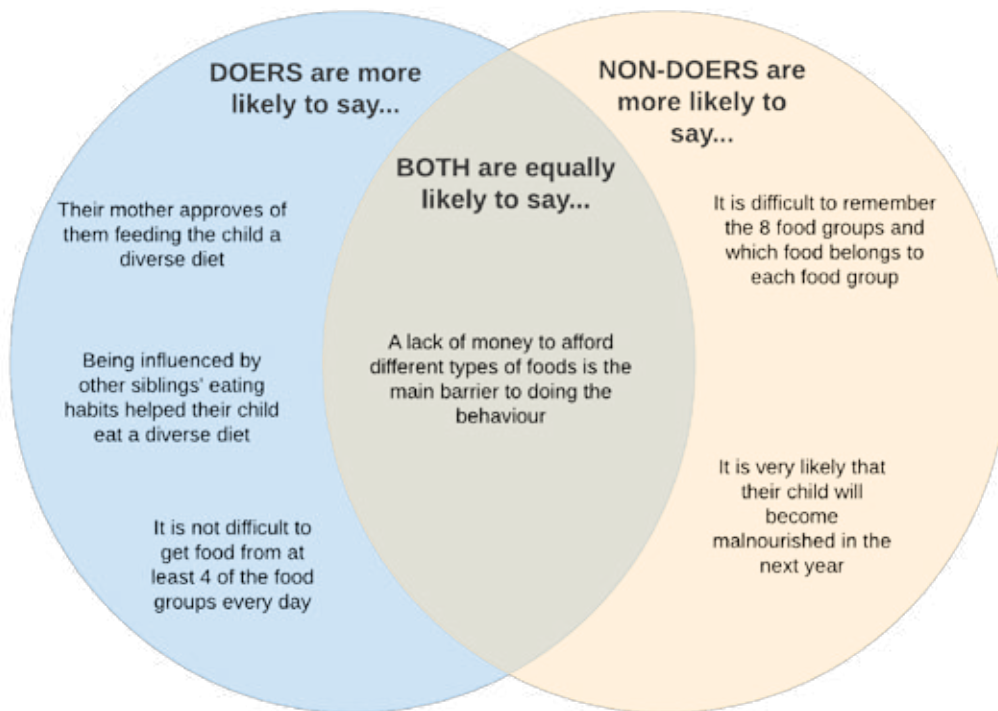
DOERS are more likely to say...

Their mother approves of them feeding the child a diverse diet

Being influenced by other siblings' eating habits helped their child eat a diverse diet

It is not difficult to get food from at least 4 of the food groups every day

BOTH are equally likely to say...

A lack of money to afford different types of foods is the main barrier to doing the behaviour

NON-DOERS are more likely to say...

It is difficult to remember the 8 food groups and which food belongs to each food group

It is very likely that their child will become malnourished in the next year